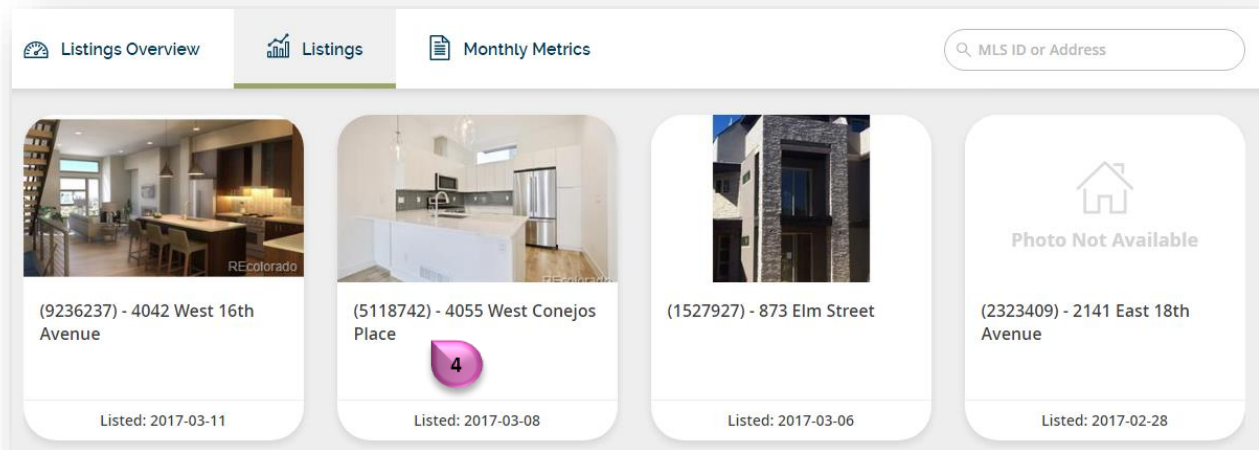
Listings Overview

Listings

Monthly Metrics

MLS ID or Address

REcolorado

(9236237) - 4042 West 16th Avenue

Listed: 2017-03-11

REcolorado

(5118742) - 4055 West Conejos Place

4

Listed: 2017-03-08

(1527927) - 873 Elm Street

Listed: 2017-03-06

Photo Not Available

(2323409) - 2141 East 18th Avenue

Listed: 2017-02-28